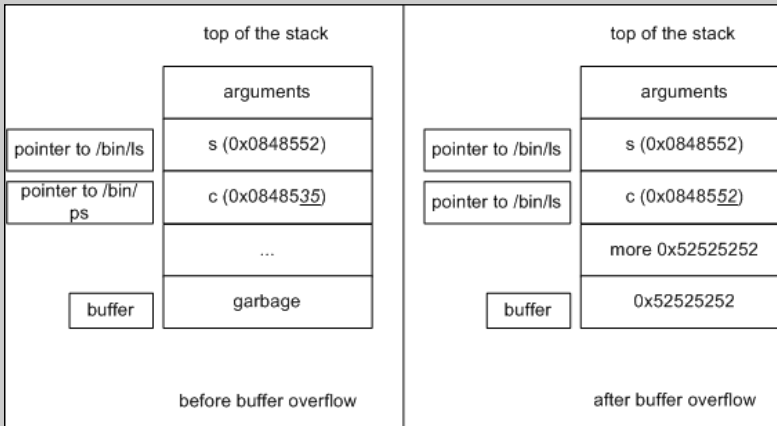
top of the stack

arguments

pointer to /bin/ls

s (0x0848552)

pointer to /bin/ps

c (0x0848535)

...

buffer

garbage

before buffer overflow

top of the stack

arguments

pointer to /bin/ls

s (0x0848552)

pointer to /bin/ls

c (0x0848552)

more 0x52525252

buffer

0x52525252

after buffer overflow